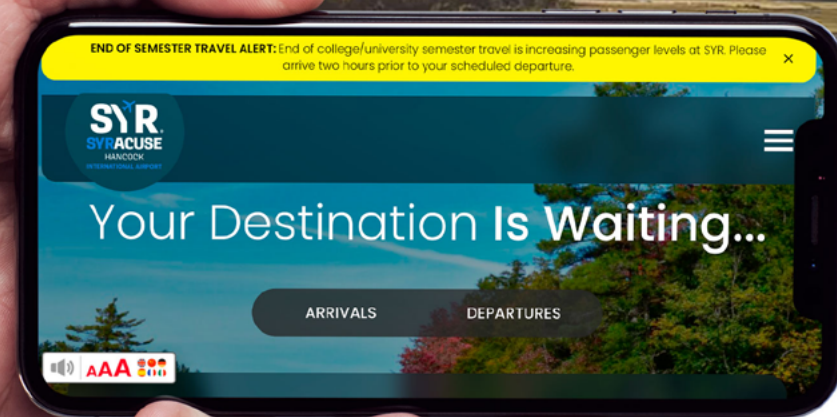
END OF SEMESTER TRAVEL ALERT: End of college/university semester travel is increasing passenger levels at SYR. Please arrive two hours prior to your scheduled departure.

×

SYR
SYRACUSE
HANCOCK
INTERNATIONAL AIRPORT

Your Destination Is Waiting...

ARRIVALS

DEPARTURES

AAA